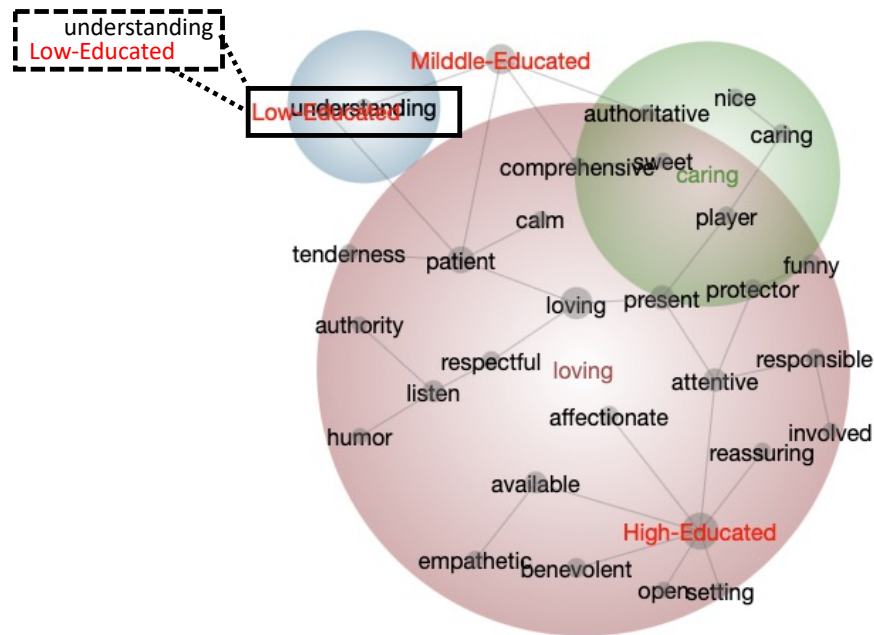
understanding
Low-Educated

Milddle-Educated

Low-Educated understanding

authoritative
nice
caring
comprehensive
sweet
caring
calm
player
tenderness
patient
funny
loving
present
protector
authority
respectful
loving
responsible
listen
attentive
affectionate
involved
humor
reassuring
available
High-Educated
empathetic
benevolent
open
setting